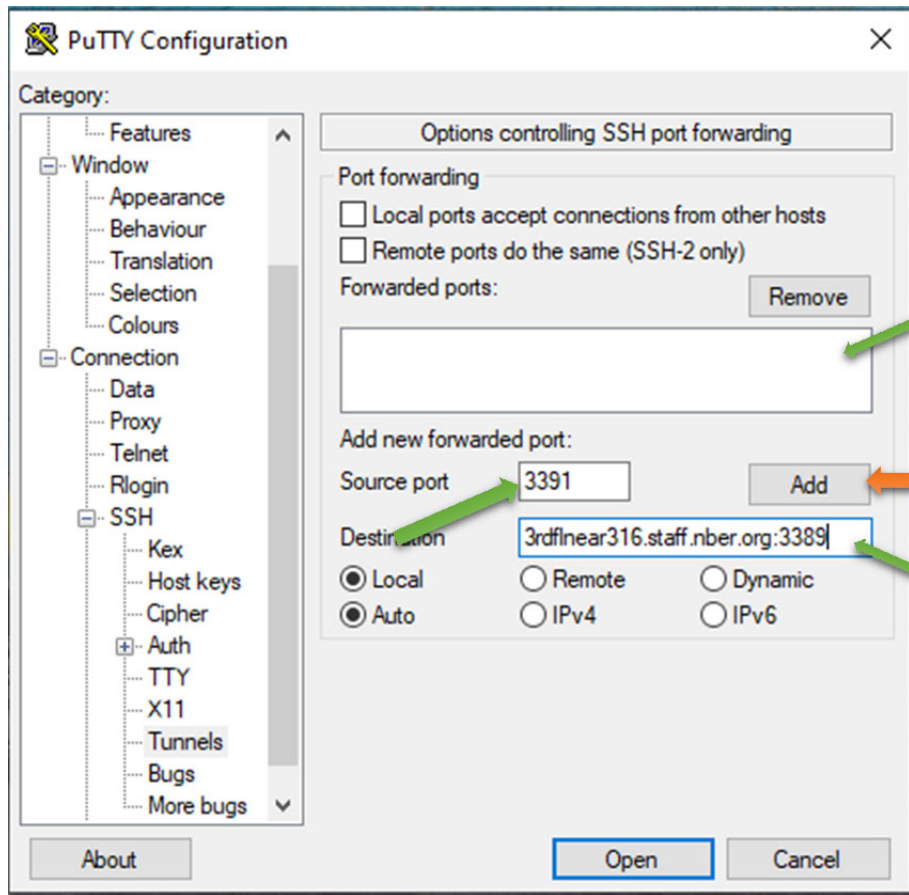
PuTTY Configuration

Category:

Features
Window
Appearance
Behaviour
Translation
Selection
Colours
Connection
Data
Proxy
Telnet
Rlogin
SSH
Kex
Host keys
Cipher
Auth
TTY
X11
Tunnels
Bugs
More bugs

Options controlling SSH port forwarding

Port forwarding
Local ports accept connections from other hosts
Remote ports do the same (SSH-2 only)
Forwarded ports:
Remove

Add new forwarded port:
Source port 3391
Add
Destination 3rdflnear316.staff.nber.org:3389
Local
Remote
Dynamic
Auto
IPv4
IPv6

About
Open
Cancel